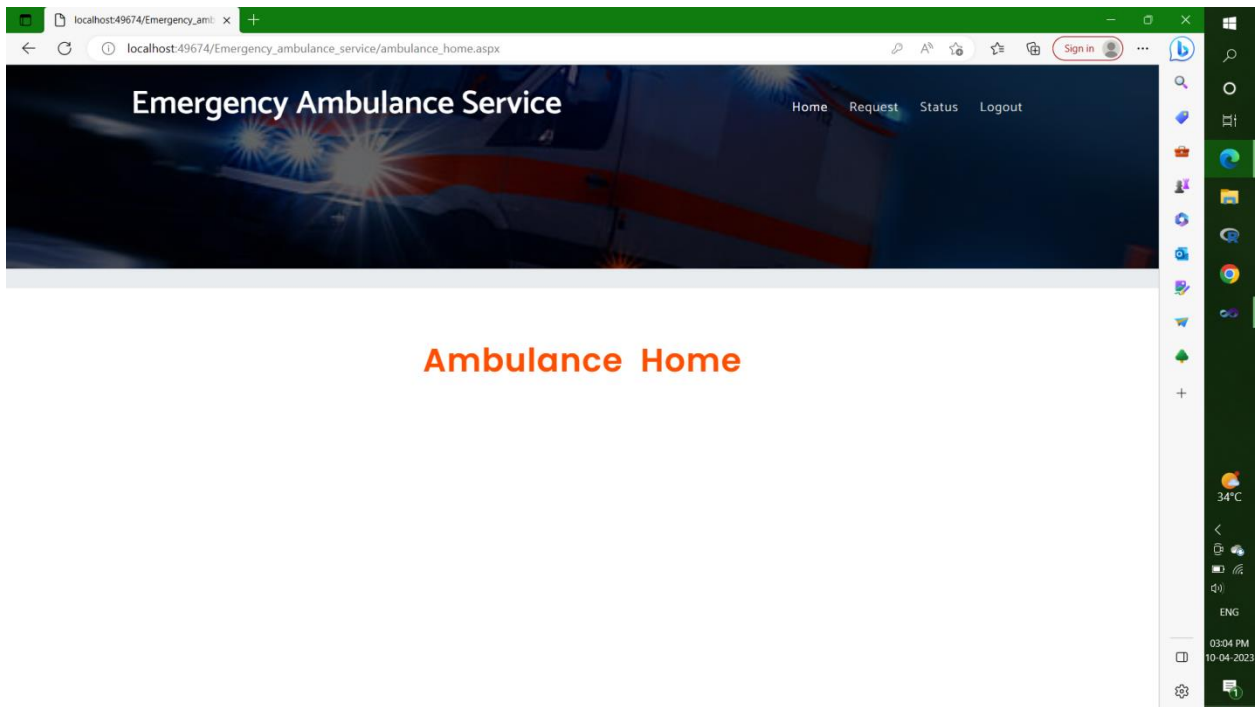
localhost:49674/Emergency_amb

localhost:49674/Emergency_ambulance_service/ambulance_home.aspx

Sign in

Emergency Ambulance Service

Home Request Status Logout

Ambulance Home

34°C

ENG

03:04 PM
10-04-2023